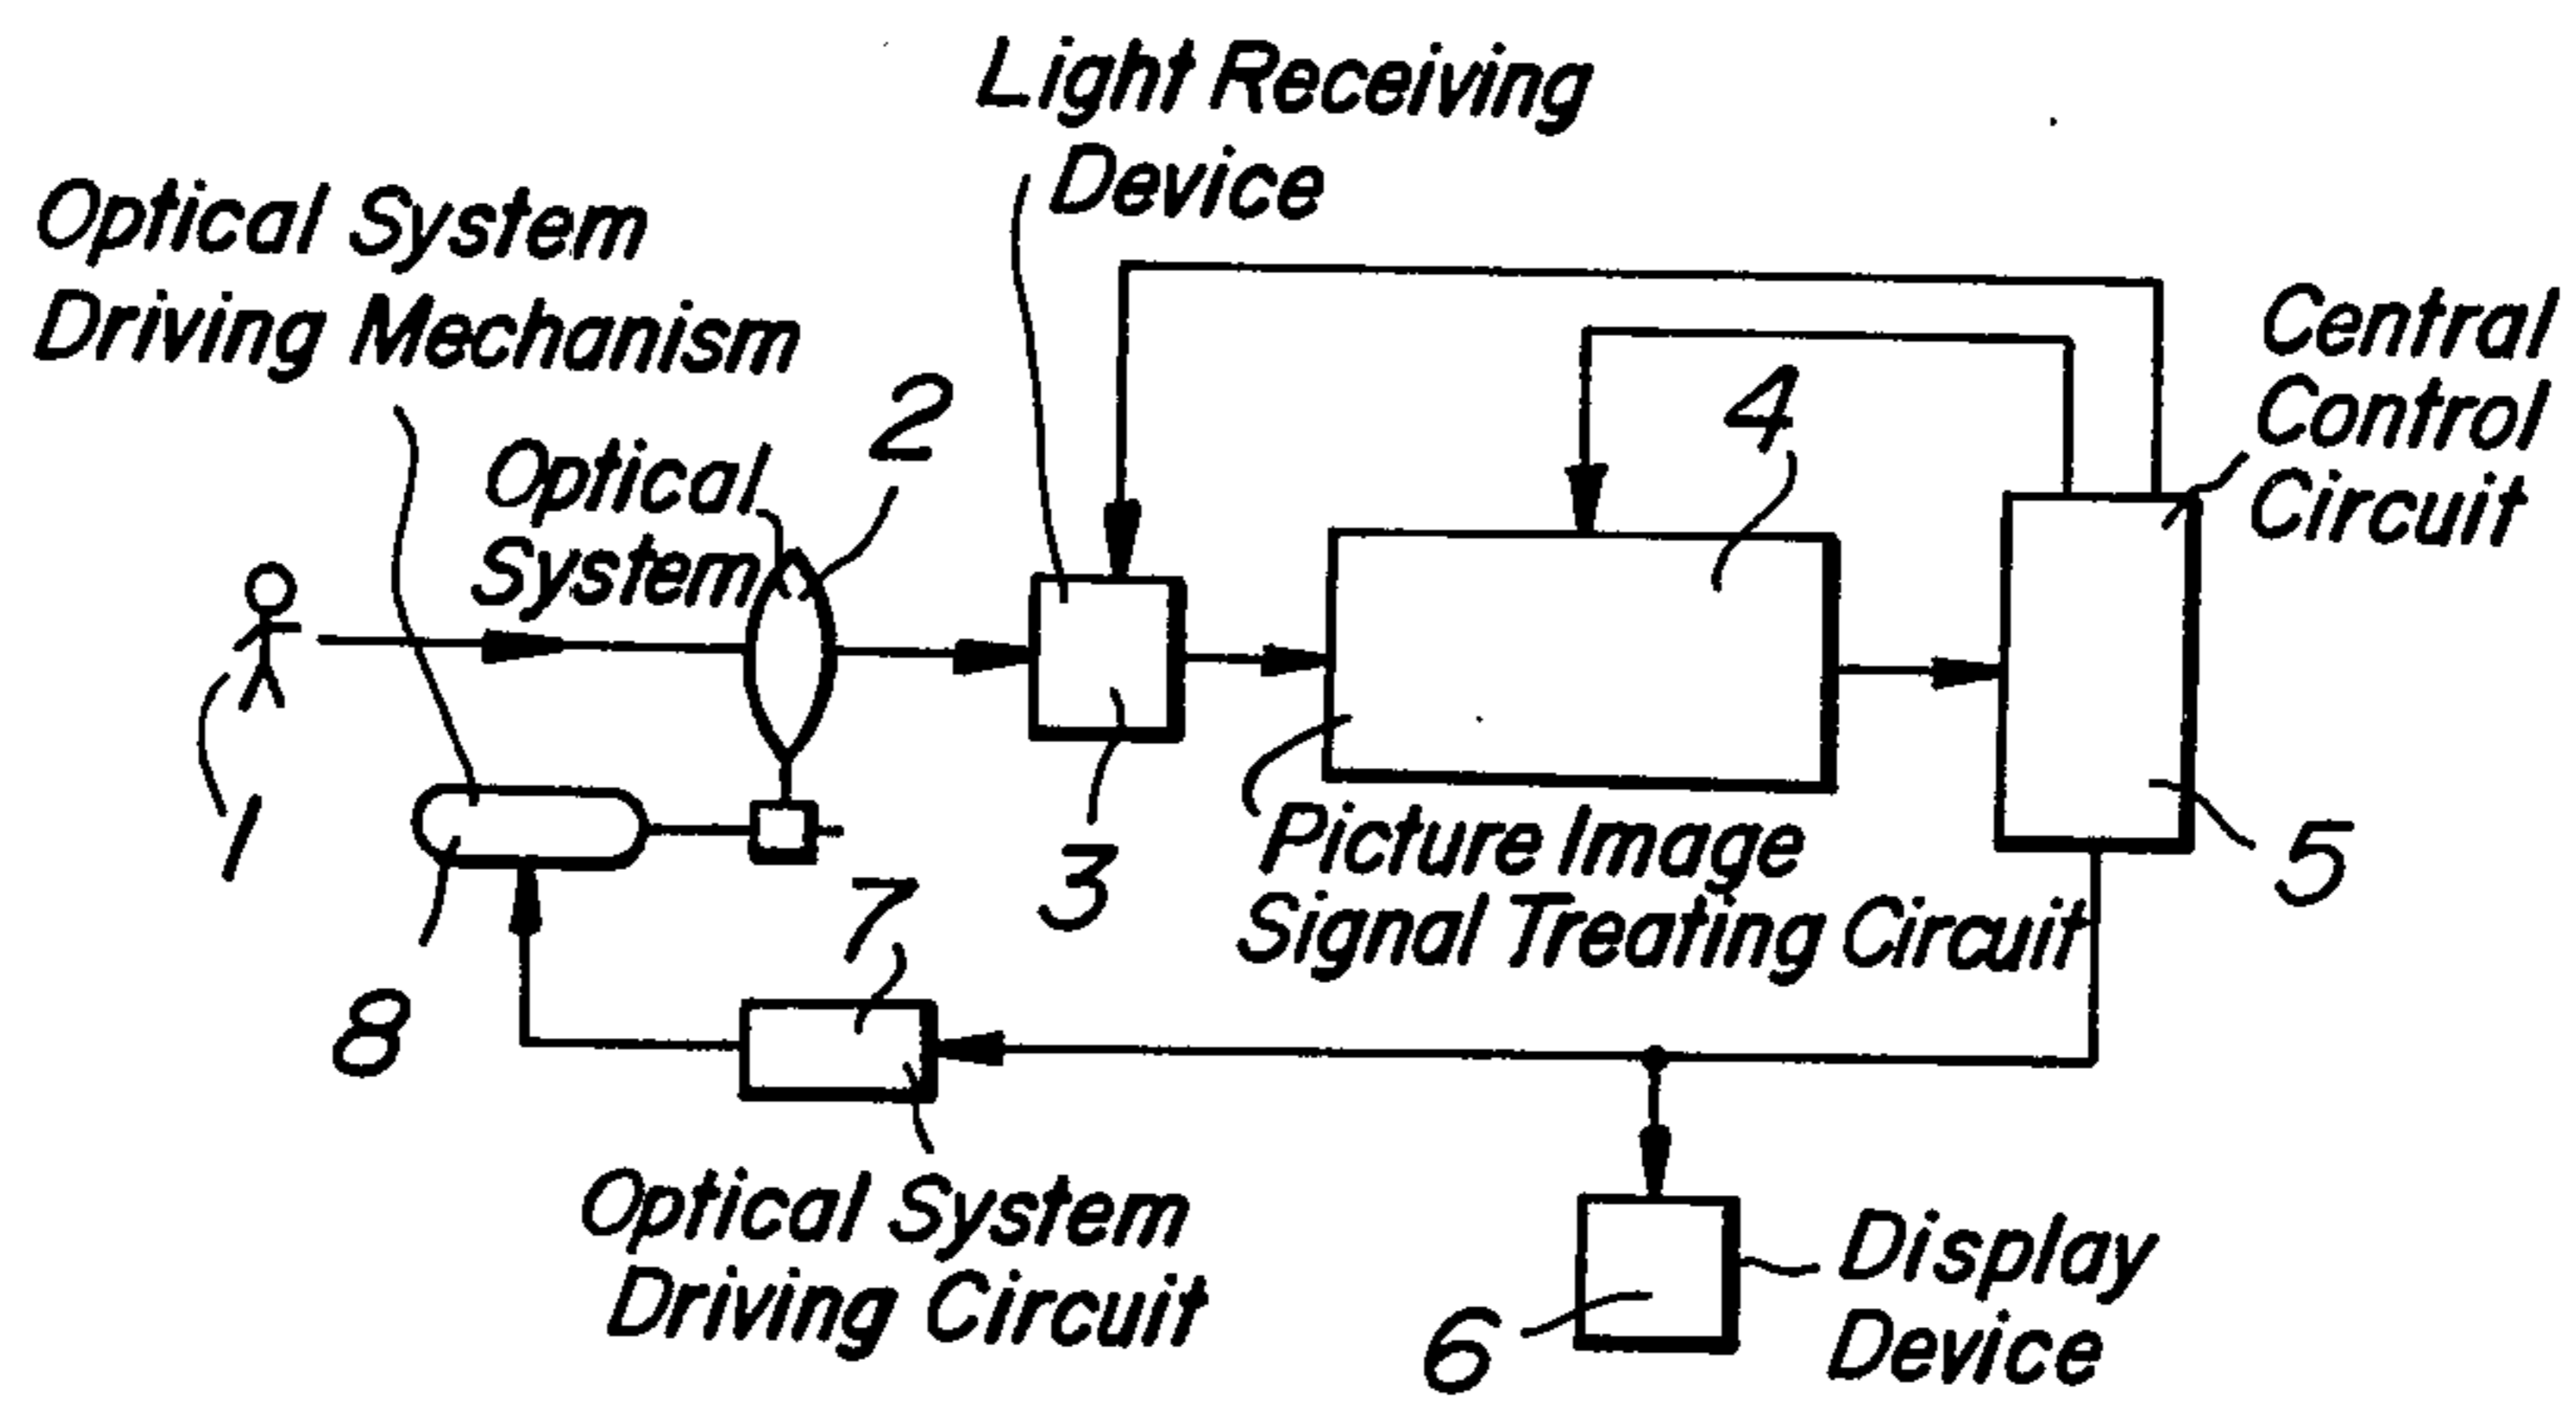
Light Receiving Device

Optical System Driving Mechanism

Central Control Circuit

2

4

Optical System

1

8

3

Picture Image Signal Treating Circuit

5

7

Optical System Driving Circuit

Display Device

6